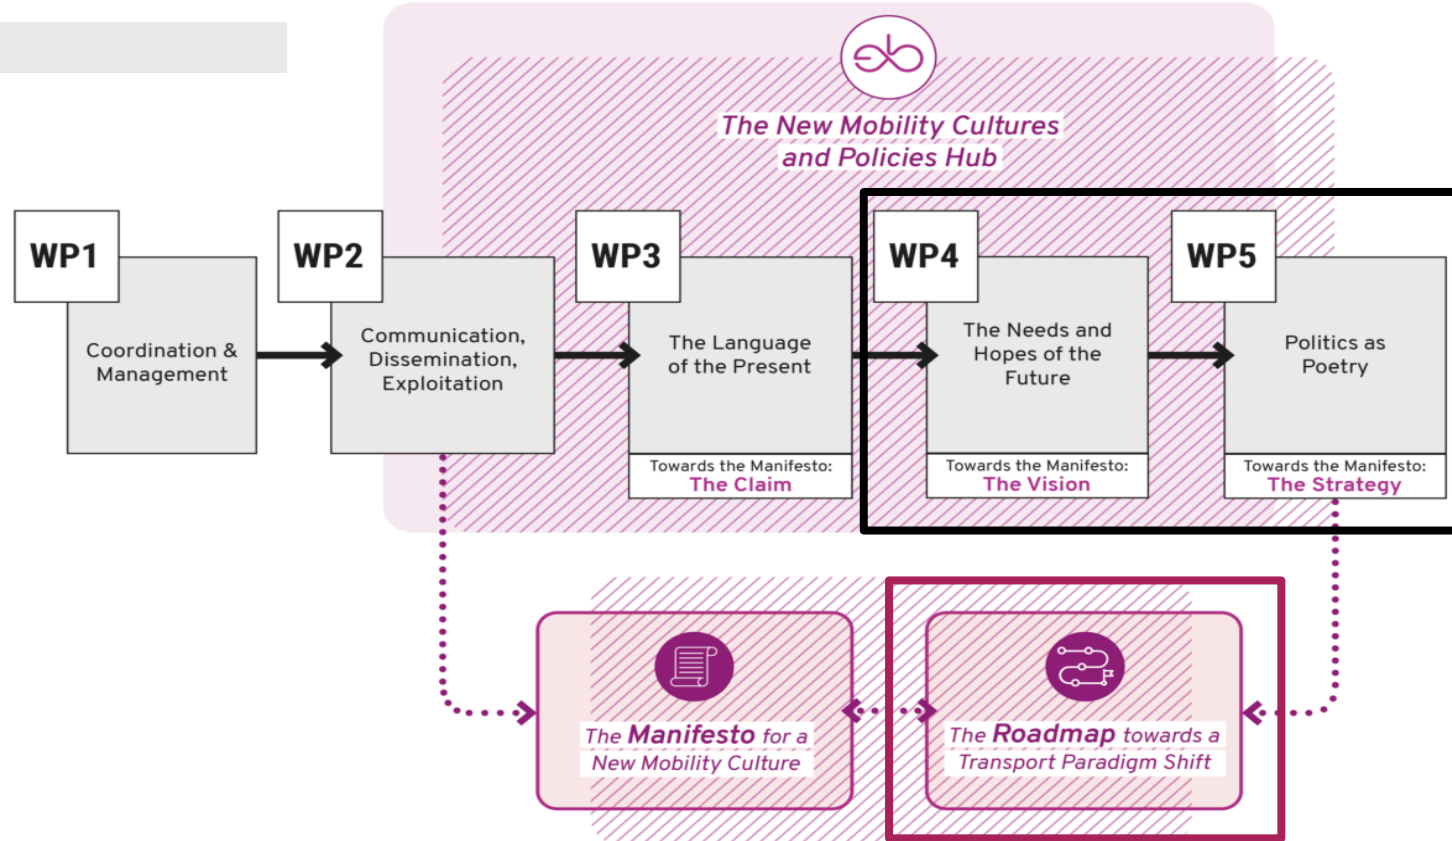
The New Mobility Cultures and Policies Hub

WP1
Coordination & Management

WP2
Communication, Dissemination, Exploitation

WP3
The Language of the Present
Towards the Manifesto:
The Claim

WP4
The Needs and Hopes of the Future
Towards the Manifesto:
The Vision

WP5
Politics as Poetry
Towards the Manifesto:
The Strategy

The Manifesto for a New Mobility Culture

The Roadmap towards a Transport Paradigm Shift